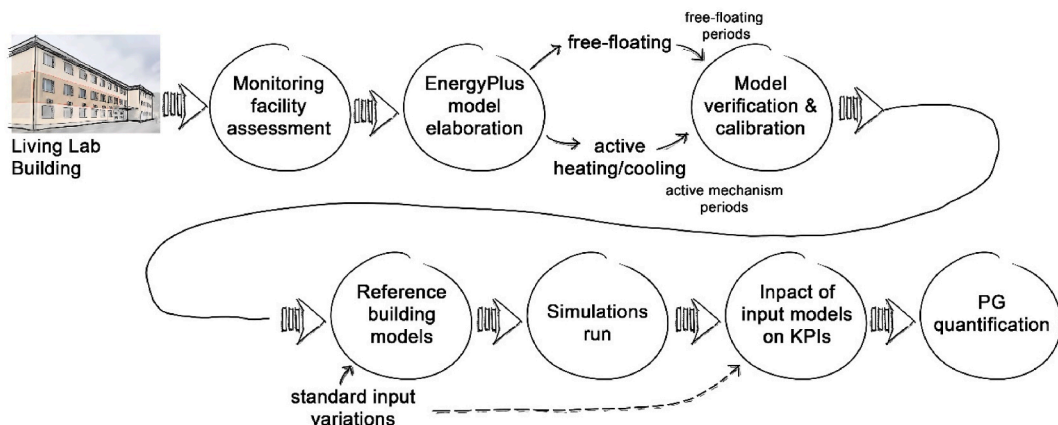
Living Lab Building

Monitoring facility assessment

EnergyPlus model elaboration

free-floating

active heating/cooling

free-floating periods

Model verification & calibration

active mechanism periods

Reference building models

Simulations run

Inpact of input models on KPIs

PG quantification

standard input variations